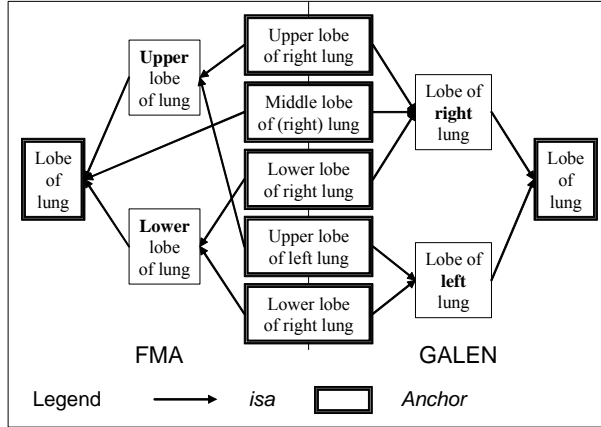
Upper lobe of right lung

Upper lobe of lung

Middle lobe of (right) lung

Lobe of right lung

Lobe of lung

Lower lobe of right lung

Lobe of lung

Lower lobe of lung

Upper lobe of left lung

Lobe of left lung

Lower lobe of right lung

FMA

GALEN

Legend isa Anchor